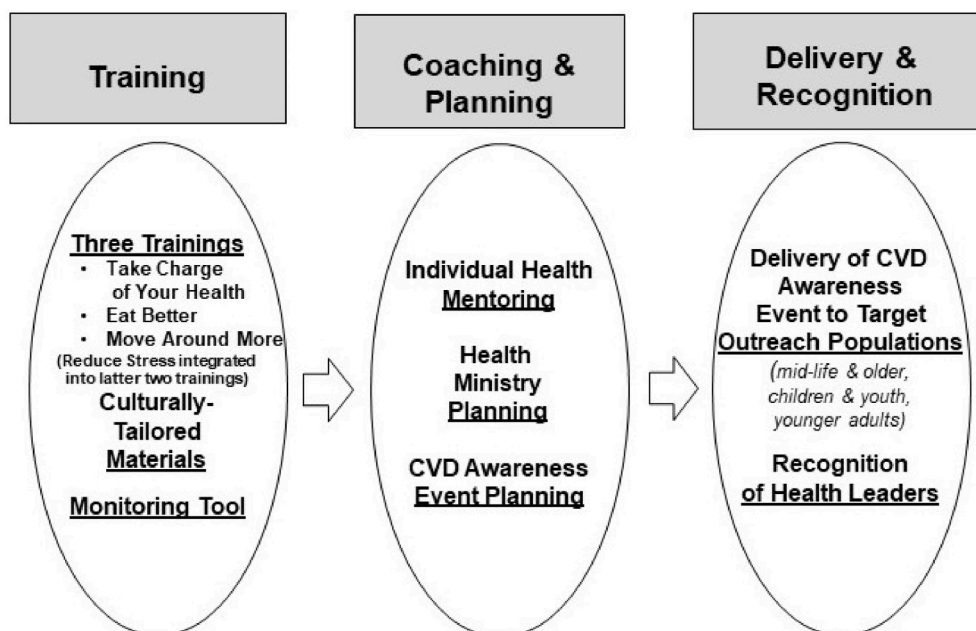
Training

Coaching & Planning

Delivery & Recognition

Three Trainings
• Take Charge of Your Health
• Eat Better
• Move Around More
(Reduce Stress integrated into latter two trainings)
Culturally-Tailored Materials

Monitoring Tool

Individual Health Mentoring

Health Ministry Planning

CVD Awareness Event Planning

Delivery of CVD Awareness Event to Target Outreach Populations
(mid-life & older, children & youth, younger adults)

Recognition of Health Leaders